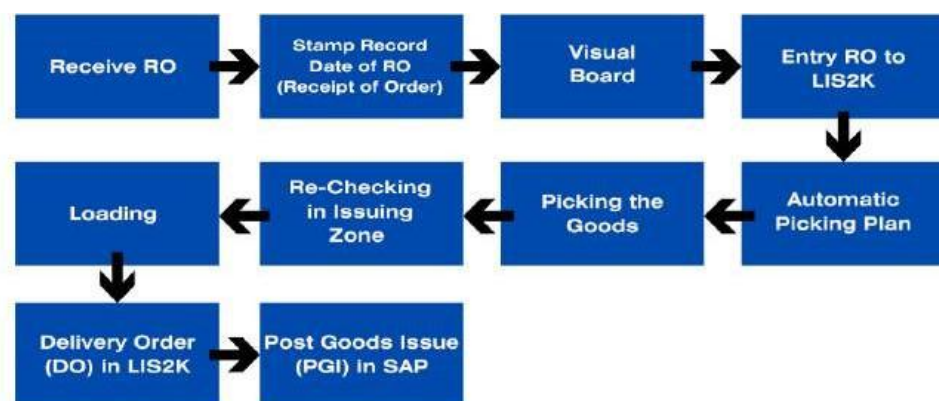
Receive RO

Stamp Record Date of RO (Receipt of Order)

Visual Board

Entry RO to LIS2K

Automatic Picking Plan

Picking the Goods

Re-Checking in Issuing Zone

Loading

Delivery Order (DO) in LIS2K

Post Goods Issue (PGI) in SAP